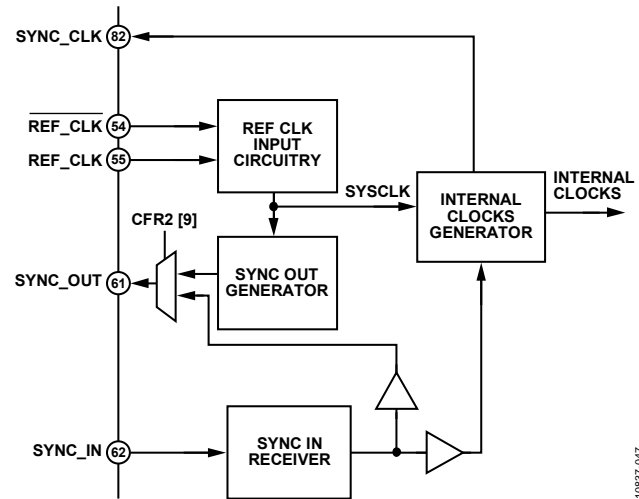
SYNC_CLK 82

$\overline{\text{REF\_CLK}}$ 54

REF_CLK 55

REF CLK INPUT CIRCUITRY

SYSCLK

INTERNAL CLOCKS GENERATOR

INTERNAL CLOCKS

CFR2 [9]

SYNC_OUT 61

SYNC OUT GENERATOR

SYNC_IN 62

SYNC IN RECEIVER

10837-047